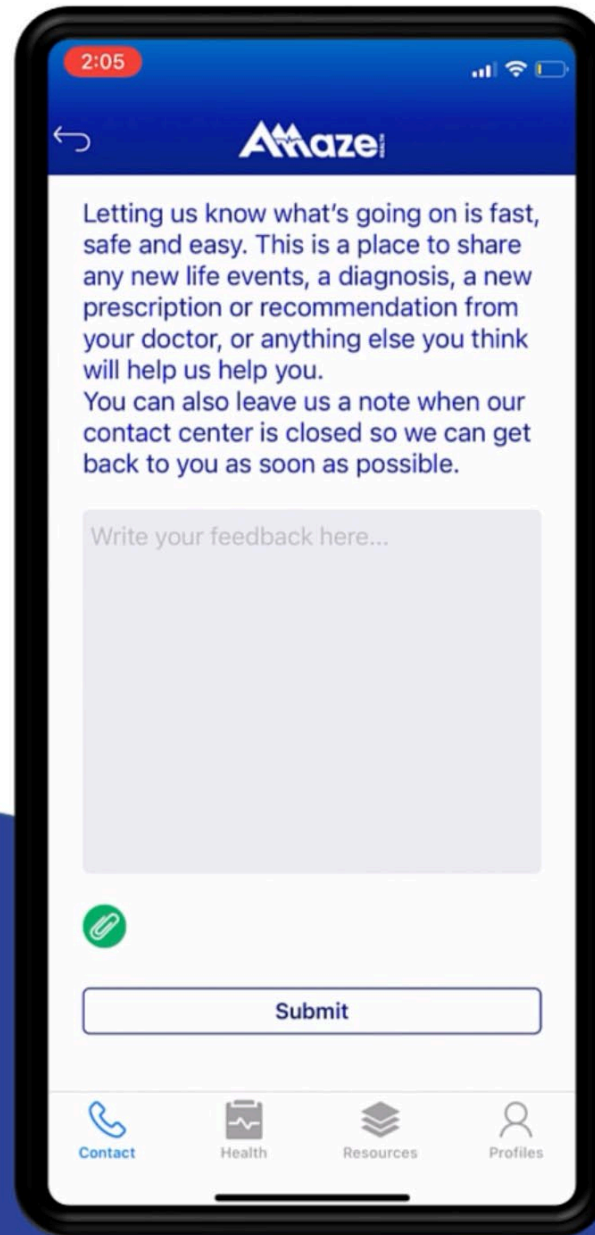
2:05

Amaze HEALTH

Letting us know what's going on is fast, safe and easy. This is a place to share any new life events, a diagnosis, a new prescription or recommendation from your doctor, or anything else you think will help us help you.
You can also leave us a note when our contact center is closed so we can get back to you as soon as possible.

Write your feedback here...

Submit

Contact
Health
Resources
Profiles